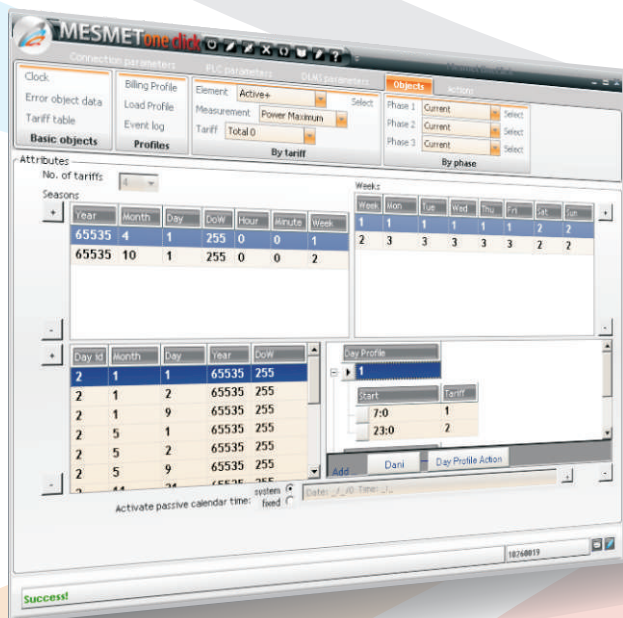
MESMET one click

Connection parameters PLC parameters DLMS parameters Objects Actions

Clock
Error object data
Tariff table
Basic objects

Billing Profile
Load Profile
Event log
Profiles

Element Active+ Select
Measurement Power Maximum
Tariff Total 0
By tariff

Phase 1 Current Select
Phase 2 Current Select
Phase 3 Current Select
By phase

Attributes
No. of tariffs 4
Seasons

| Year | Month | Day | DoW | Hour | Minute | Week |
|---|---|---|---|---|---|---|
| 65535 | 4 | 1 | 255 | 0 | 0 | 1 |
| 65535 | 10 | 1 | 255 | 0 | 0 | 2 |

Weeks

| Week | Mon | Tue | Wed | Thu | Fri | Sat | Sun |
|---|---|---|---|---|---|---|---|
| 1 | 1 | 1 | 1 | 1 | 1 | 2 | 2 |
| 2 | 3 | 3 | 3 | 3 | 3 | 2 | 2 |

| Day id | Month | Day | Year | DoW |
|---|---|---|---|---|
| 2 | 1 | 1 | 65535 | 255 |
| 2 | 1 | 2 | 65535 | 255 |
| 2 | 1 | 9 | 65535 | 255 |
| 2 | 5 | 1 | 65535 | 255 |
| 2 | 5 | 2 | 65535 | 255 |
| 2 | 5 | 9 | 65535 | 255 |
| 2 | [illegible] | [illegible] | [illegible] | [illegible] |

Day Profile
1

| Start | Tariff |
|---|---|
| 7:0 | 1 |
| 23:0 | 2 |

Add Dani Day Profile Action

Activate passive calendar time: system fixed Date: _/_/0 Time: _:_

18760019

Success!